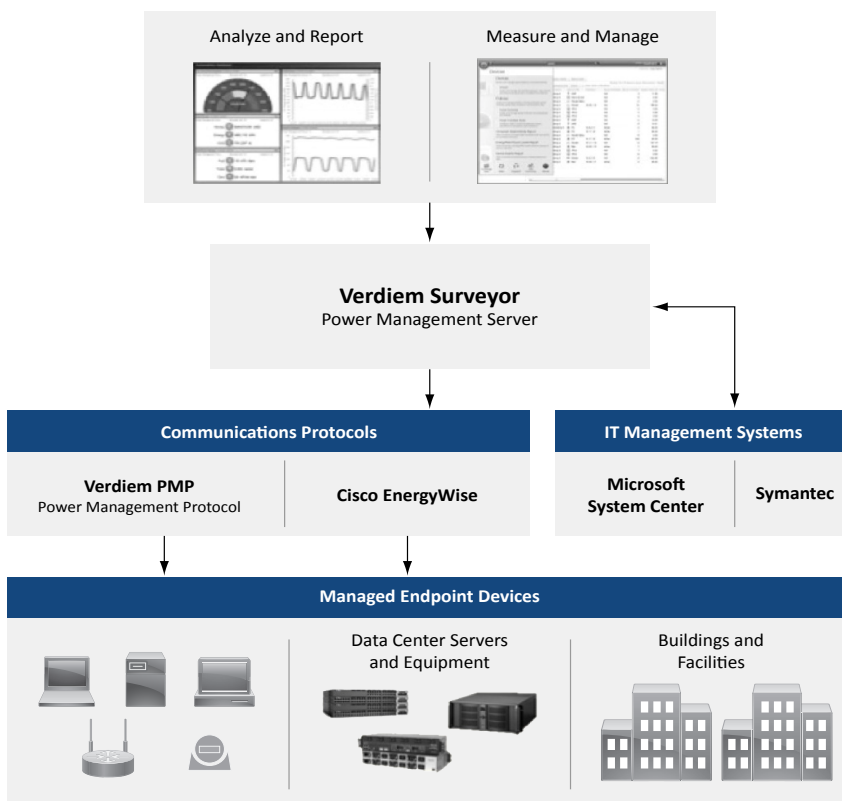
Analyze and Report

Measure and Manage

Verdiem Surveyor
Power Management Server

Communications Protocols

Verdiem PMP
Power Management Protocol

Cisco EnergyWise

IT Management Systems

Microsoft System Center

Symantec

Managed Endpoint Devices

Data Center Servers and Equipment

Buildings and Facilities